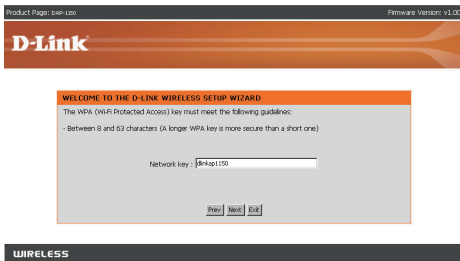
Product Page: DAP-1150

Firmware Version: v1.00

D-Link

WELCOME TO THE D-LINK WIRELESS SETUP WIZARD

The WPA (Wi-Fi Protected Access) key must meet the following guidelines:

- Between 8 and 63 characters (A longer WPA key is more secure than a short one)

Network key : dlinkap1150

Prev Next Exit

WIRELESS